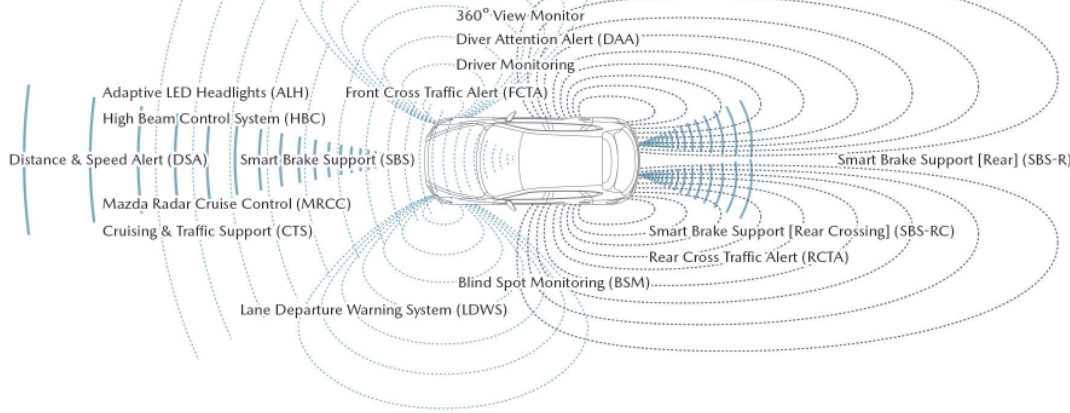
360° View Monitor
Diver Attention Alert (DAA)
Driver Monitoring
Adaptive LED Headlights (ALH)
Front Cross Traffic Alert (FCTA)
High Beam Control System (HBC)
Distance & Speed Alert (DSA)
Smart Brake Support (SBS)
Smart Brake Support [Rear] (SBS-R)
Mazda Radar Cruise Control (MRCC)
Cruising & Traffic Support (CTS)
Smart Brake Support [Rear Crossing] (SBS-RC)
Rear Cross Traffic Alert (RCTA)
Blind Spot Monitoring (BSM)
Lane Departure Warning System (LDWS)